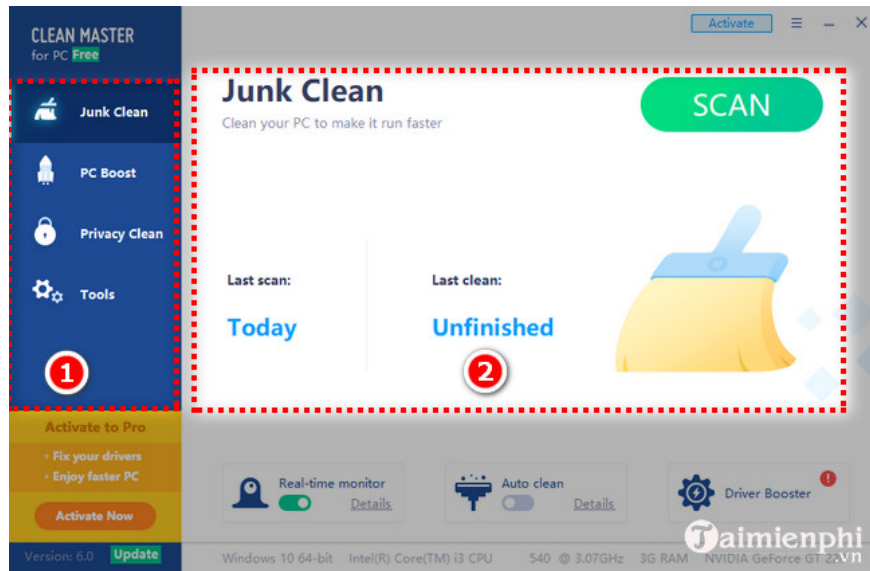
CLEAN MASTER
for PC Free

Activate ☰ – ✕

Junk Clean
PC Boost
Privacy Clean
Tools

1

Junk Clean
Clean your PC to make it run faster

SCAN

Last scan:
Today

Last clean:
Unfinished

2

Activate to Pro
• Fix your drivers
• Enjoy faster PC
Activate Now

Real-time monitor
Details

Auto clean
Details

Driver Booster

Version: 6.0 Update

Windows 10 64-bit Intel(R) Core(TM) i3 CPU 540 @ 3.07GHz 3G RAM NVIDIA GeForce GT 22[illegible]

Taimienphi .vn